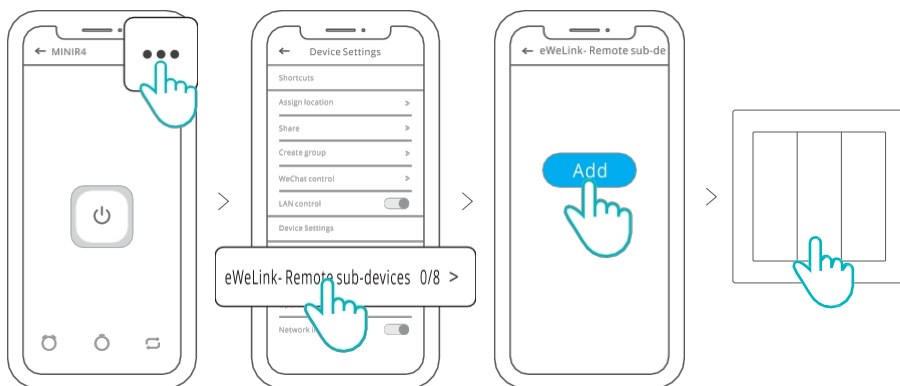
← MINIR4

●●●

>

← Device Settings

Shortcuts

Assign location >

Share >

Create group >

WeChat control >

LAN control

Device Settings

eWeLink- Remote sub-devices 0/8 >

Network i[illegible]

>

← eWeLink- Remote sub-de

Add

>